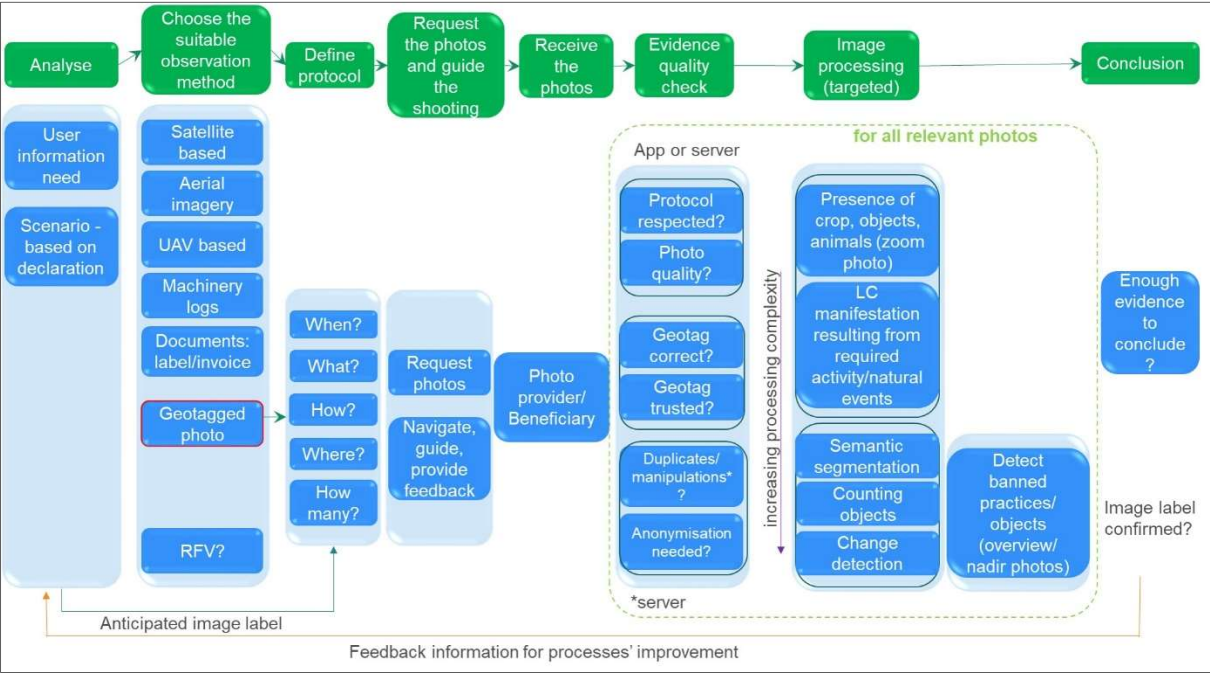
Analyse

Choose the suitable observation method

Define protocol

Request the photos and guide the shooting

Receive the photos

Evidence quality check

Image processing (targeted)

Conclusion

User information need

Scenario - based on declaration

Satellite based

Aerial imagery

UAV based

Machinery logs

Documents: label/invoice

Geotagged photo

RFV?

When?

What?

How?

Where?

How many?

Request photos

Navigate, guide, provide feedback

Photo provider/ Beneficiary

for all relevant photos

App or server

Protocol respected?

Photo quality?

Geotag correct?

Geotag trusted?

Duplicates/ manipulations* ?

Anonymisation needed?

*server

increasing processing complexity

Presence of crop, objects, animals (zoom photo)

LC manifestation resulting from required activity/natural events

Semantic segmentation

Counting objects

Change detection

Detect banned practices/ objects (overview/ nadir photos)

Enough evidence to conclude ?

Image label confirmed?

Anticipated image label

Feedback information for processes' improvement